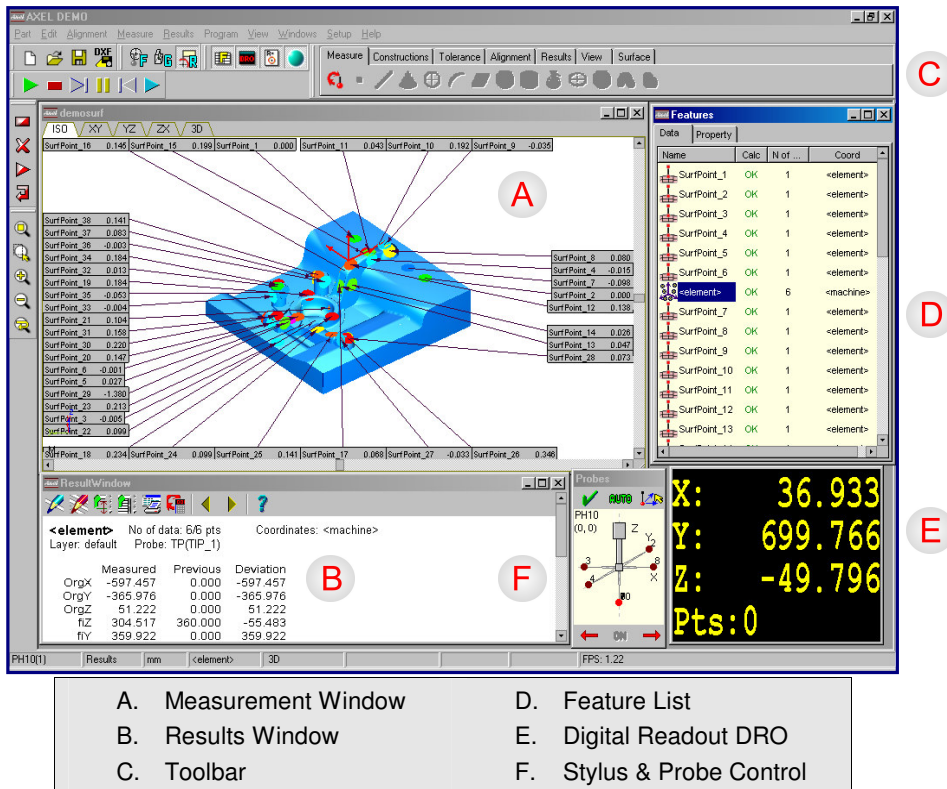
AXEL DEMO

Part Edit Alignment Measure Results Program View Windows Setup Help

Measure | Constructions | Tolerance | Alignment | Results | View | Surface

C

demosurf

ISO XY YZ ZX 3D

SurfPoint_16 0.146 SurfPoint_15 0.199 SurfPoint_1 0.000 SurfPoint_11 0.043 SurfPoint_10 0.192 SurfPoint_9 -0.035

SurfPoint_38 0.141
SurfPoint_37 0.083
SurfPoint_36 -0.003
SurfPoint_34 0.184
SurfPoint_32 0.013
SurfPoint_19 0.184
SurfPoint_35 -0.053
SurfPoint_33 -0.004
SurfPoint_21 0.104
SurfPoint_31 0.158
SurfPoint_30 0.220
SurfPoint_20 0.147
SurfPoint_6 -0.001
SurfPoint_5 0.027
SurfPoint_29 -1.380
SurfPoint_23 0.213
SurfPoint_3 -0.005
SurfPoint_22 0.099

SurfPoint_8 0.080
SurfPoint_4 -0.015
SurfPoint_7 -0.098
SurfPoint_2 0.000
SurfPoint_12 0.138
SurfPoint_14 0.026
SurfPoint_13 0.047
SurfPoint_28 0.073

SurfPoint_18 0.234 SurfPoint_24 0.099 SurfPoint_25 0.141 SurfPoint_17 0.068 SurfPoint_27 -0.033 SurfPoint_26 0.346

A

Features

Data | Property

| Name | Calc | N of ... | Coord |
|---|---|---|---|
| SurfPoint_1 | OK | 1 | <element> |
| SurfPoint_2 | OK | 1 | <element> |
| SurfPoint_3 | OK | 1 | <element> |
| SurfPoint_4 | OK | 1 | <element> |
| SurfPoint_5 | OK | 1 | <element> |
| SurfPoint_6 | OK | 1 | <element> |
| <element> | OK | 6 | <machine> |
| SurfPoint_7 | OK | 1 | <element> |
| SurfPoint_8 | OK | 1 | <element> |
| SurfPoint_9 | OK | 1 | <element> |
| SurfPoint_10 | OK | 1 | <element> |
| SurfPoint_11 | OK | 1 | <element> |
| SurfPoint_12 | OK | 1 | <element> |
| SurfPoint_13 | OK | 1 | <element> |

D

ResultWindow

<element> No of data: 6/6 pts Coordinates: <machine>
Layer: default Probe: TP(TIP_1)

| | Measured | Previous | Deviation |
|---|---|---|---|
| OrgX | -597.457 | 0.000 | -597.457 |
| OrgY | -365.976 | 0.000 | -365.976 |
| OrgZ | 51.222 | 0.000 | 51.222 |
| fiZ | 304.517 | 360.000 | -55.483 |
| fiY | 359.922 | 0.000 | 359.922 |

B

F

Probes

AUTO

PH10
(0, 0)

Z Y X 2 3 4 8 0

ON

X: 36.933
Y: 699.766
Z: -49.796
Pts:0

E

PH10(1) | Results | mm | <element> | 3D | FPS: 1.22

A. Measurement Window
B. Results Window
C. Toolbar
D. Feature List
E. Digital Readout DRO
F. Stylus & Probe Control